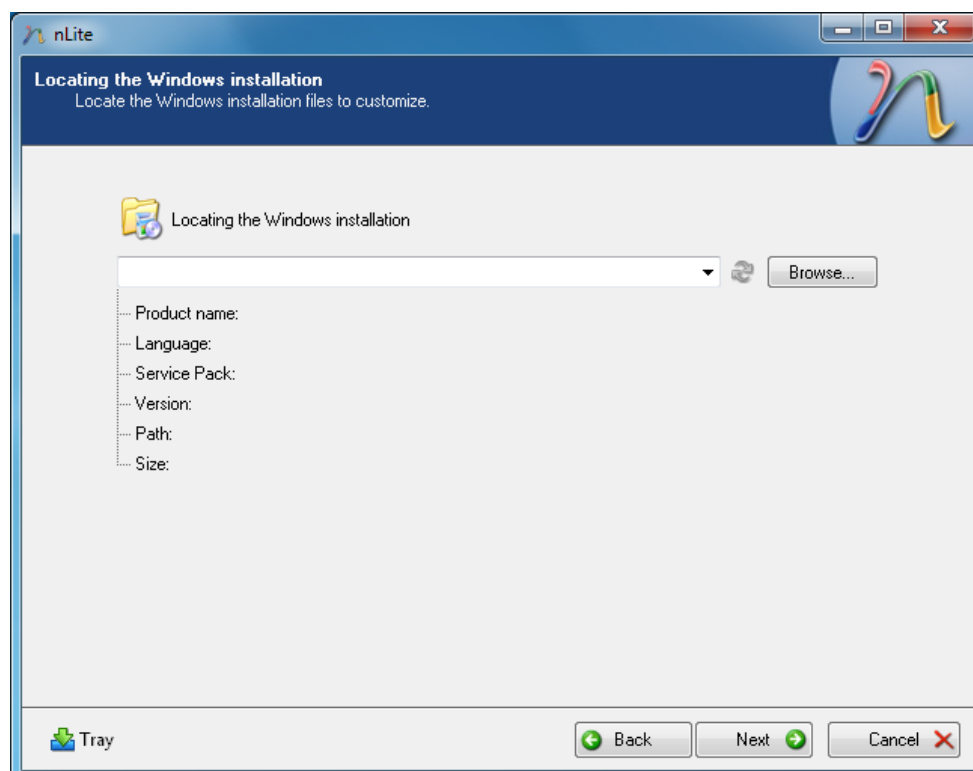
nLite

Locating the Windows installation
Locate the Windows installation files to customize.

Locating the Windows installation

Browse...

Product name:
Language:
Service Pack:
Version:
Path:
Size:

Tray

Back

Next

Cancel